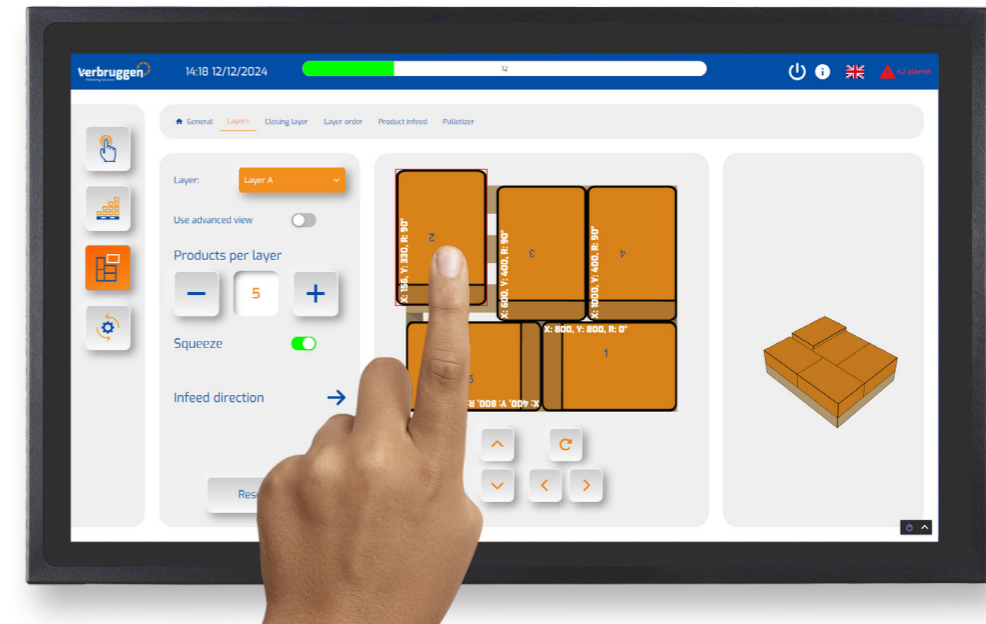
Verbruggen

14:18 12/12/2024

12

62 alarms

General Layers Closing layer Layer order Product infeed Palletizer

Layer: Layer A

Use advanced view

Products per layer

5

Squeeze

Infeed direction

Rese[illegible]

2

X: 156, Y: 330, R: 90°

3

X: 600, Y: 400, R: 90°

4

X: 1000, Y: 400, R: 90°

X: 800, Y: 800, R: 0°

1

5

X: 400, Y: 800, R: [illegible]